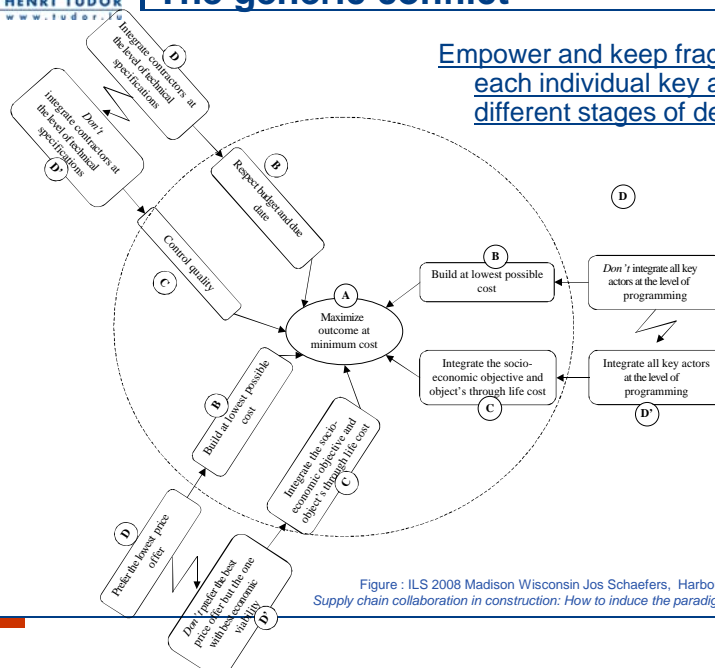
HENRI TUDOR
www.tudor.lu

The generic conflict

Empower and keep frag
each individual key a
different stages of de

D
Integrate contractors at the level of technical specifications

D'
Don't integrate contractors at the level of technical specifications

B
Respect budget and due date

C
Control quality

A
Maximize outcome at minimum cost

B
Build at lowest possible cost

C
Integrate the socio-economic objective and object's through life cost

D
Prefer the lowest price offer

D'
Don't prefer the best price offer but the one with best economic viability

D

B
Build at lowest possible cost

Don't integrate all key actors at the level of programming

C
Integrate the socio-economic objective and object's through life cost

Integrate all key actors at the level of programming
D'

Figure : ILS 2008 Madison Wisconsin Jos Schaefers, Harbo
Supply chain collaboration in construction: How to induce the paradig